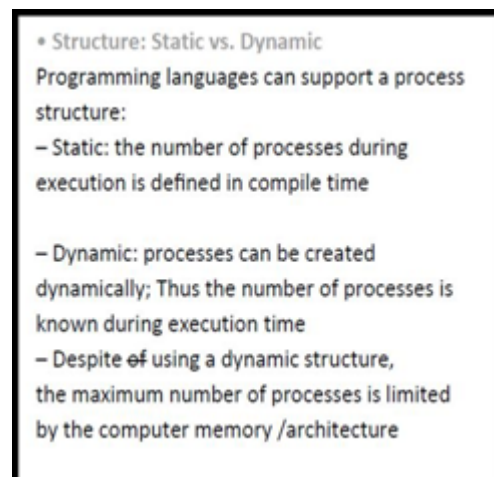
• Structure: Static vs. Dynamic
Programming languages can support a process structure:
– Static: the number of processes during execution is defined in compile time

– Dynamic: processes can be created dynamically; Thus the number of processes is known during execution time
– Despite of using a dynamic structure, the maximum number of processes is limited by the computer memory /architecture